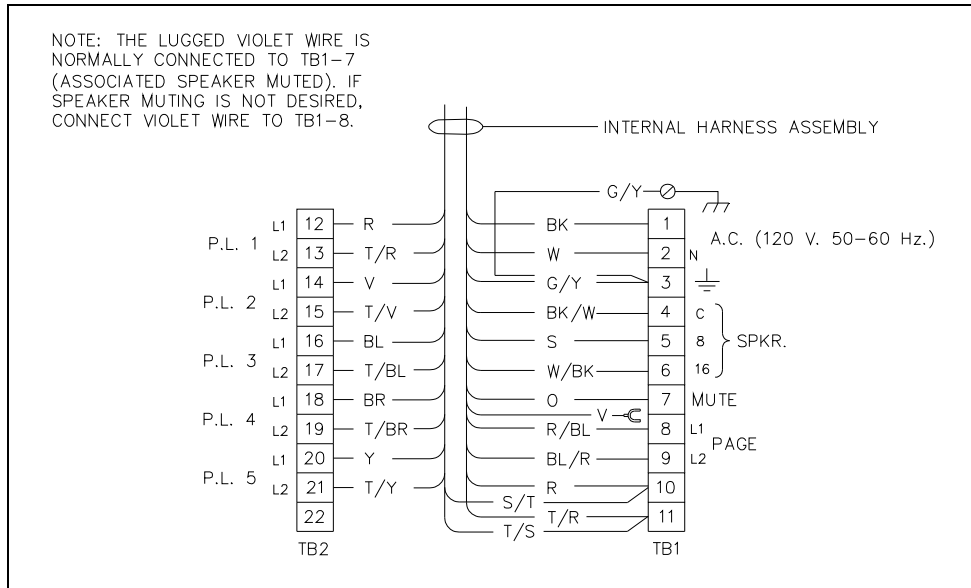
NOTE: THE LUGGED VIOLET WIRE IS NORMALLY CONNECTED TO TB1–7 (ASSOCIATED SPEAKER MUTED). IF SPEAKER MUTING IS NOT DESIRED, CONNECT VIOLET WIRE TO TB1–8.

INTERNAL HARNESS ASSEMBLY

G/Y

P.L. 1
L1 12 — R
L2 13 — T/R
P.L. 2
L1 14 — V
L2 15 — T/V
P.L. 3
L1 16 — BL
L2 17 — T/BL
P.L. 4
L1 18 — BR
L2 19 — T/BR
P.L. 5
L1 20 — Y
L2 21 — T/Y
22
TB2

BK — 1
W — 2 N A.C. (120 V. 50–60 Hz.)
G/Y — 3
BK/W — 4 C
S — 5 8 SPKR.
W/BK — 6 16
O — 7 MUTE
V
R/BL — 8 L1 PAGE
BL/R — 9 L2
R — 10
S/T
T/R — 11
T/S
TB1